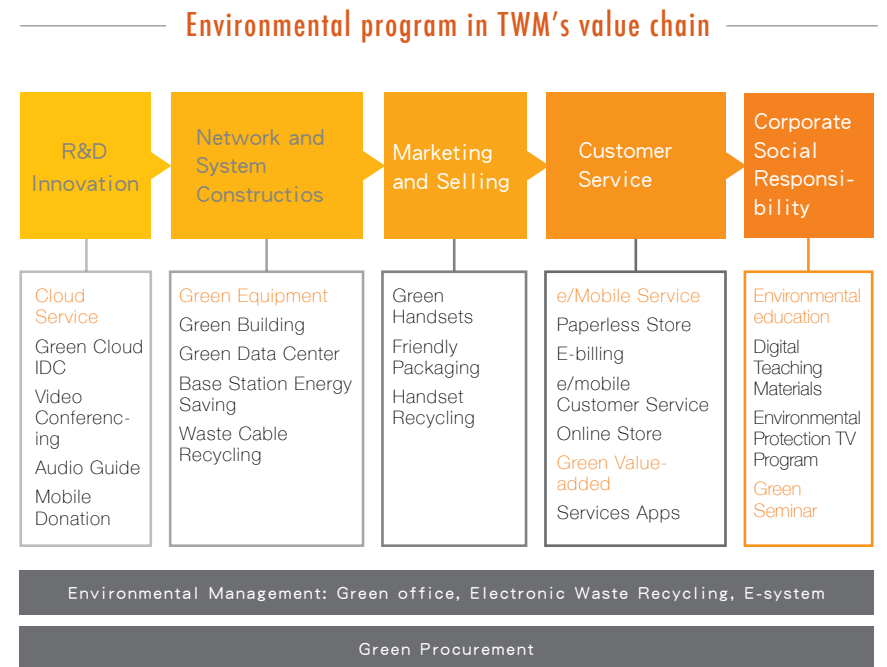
Environmental program in TWM's value chain

R&D Innovation

Network and System Constructios

Marketing and Selling

Customer Service

Corporate Social Responsibility

Cloud Service
Green Cloud IDC
Video Conferencing
Audio Guide
Mobile Donation

Green Equipment
Green Building
Green Data Center
Base Station Energy Saving
Waste Cable Recycling

Green Handsets
Friendly Packaging
Handset Recycling

e/Mobile Service
Paperless Store
E-billing
e/mobile Customer Service
Online Store
Green Value-added
Services Apps

Environmental education
Digital Teaching Materials
Environmental Protection TV Program
Green Seminar

Environmental Management: Green office, Electronic Waste Recycling, E-system

Green Procurement